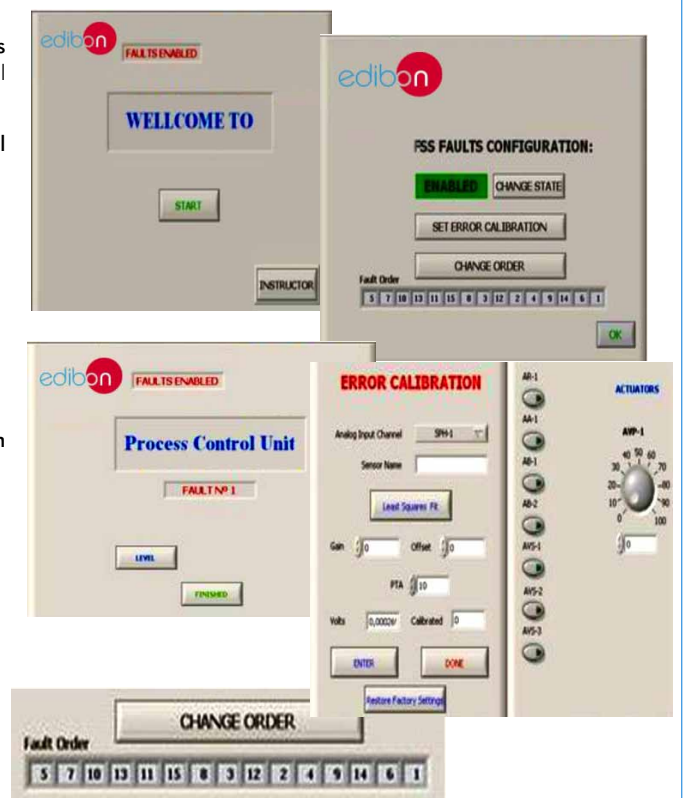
edibon
FAULTS ENABLED
WELLCOME TO
START
INSTRUCTOR

edibon
FSS FAULTS CONFIGURATION:
ENABLED
CHANGE STATE
SET ERROR CALIBRATION
CHANGE ORDER
Fault Order
5 7 10 13 11 15 8 3 12 2 4 9 14 6 1
OK

edibon
FAULTS ENABLED
Process Control Unit
FAULT Nº 1
LEVEL
FINISHED

ERROR CALIBRATION
Analog Input Channel
SPH-1
Sensor Name
Least Squares Fit
Gain
0
Offset
0
PTA
10
Volts
0,00026
Calibrated
0
ENTER
DONE
Restore Factory Settings

AR-1
AA-1
AB-1
AB-2
AVS-1
AVS-2
AVS-3
ACTUATORS
AVP-1
0 10 20 30 40 50 60 70 80 90 100
0

CHANGE ORDER
Fault Order
5 7 10 13 11 15 8 3 12 2 4 9 14 6 1